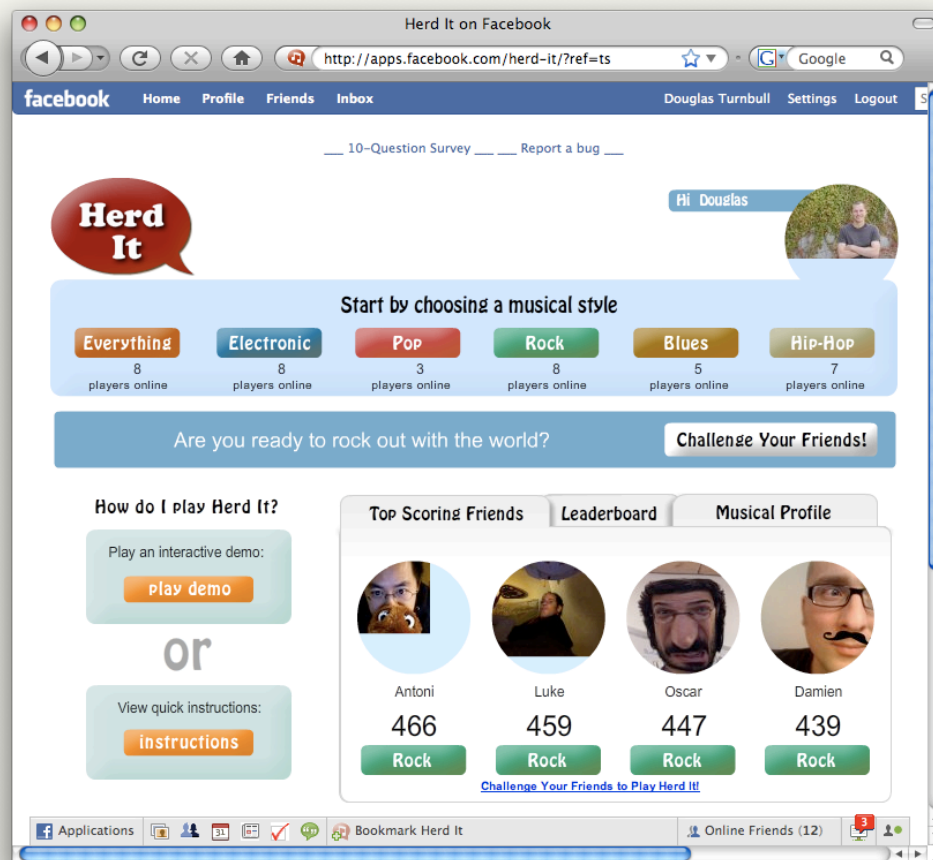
Herd It on Facebook

http://apps.facebook.com/herd-it/?ref=ts

Google

facebook Home Profile Friends Inbox Douglas Turnbull Settings Logout

___ 10-Question Survey ___ ___ Report a bug ___

Herd It

Hi Douglas

Start by choosing a musical style

| Everything | Electronic | Pop | Rock | Blues | Hip-Hop |
|---|---|---|---|---|---|
| 8 players online | 8 players online | 3 players online | 8 players online | 5 players online | 7 players online |

Are you ready to rock out with the world?

Challenge Your Friends!

How do I play Herd It?

Play an interactive demo:

play demo

or

View quick instructions:

instructions

Top Scoring Friends Leaderboard Musical Profile

| Antoni | Luke | Oscar | Damien |
|---|---|---|---|
| 466 | 459 | 447 | 439 |
| Rock | Rock | Rock | Rock |

Challenge Your Friends to Play Herd It!

Applications Bookmark Herd It Online Friends (12) 3